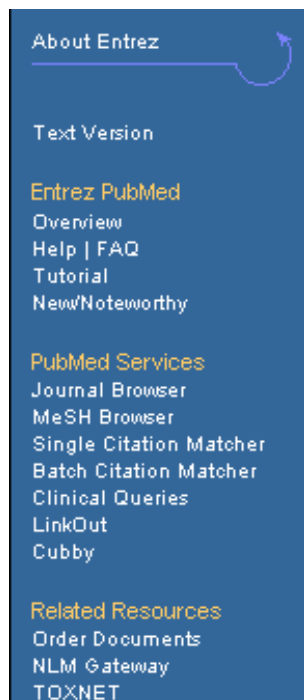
About Entrez

Text Version

Entrez PubMed
Overview
Help | FAQ
Tutorial
New/Noteworthy

PubMed Services
Journal Browser
MeSH Browser
Single Citation Matcher
Batch Citation Matcher
Clinical Queries
LinkOut
Cubby

Related Resources
Order Documents
NLM Gateway
TOXNET